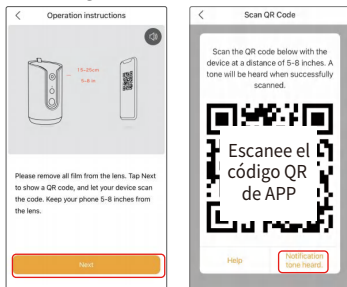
<

Operation instructions

15~20cm

5~8 in

Please remove all film from the lens. Tap Next to show a QR code, and let your device scan the code. Keep your phone 5-8 inches from the lens.

Next

<

Scan QR Code

Scan the QR code below with the device at a distance of 5-8 inches. A tone will be heard when successfully scanned.

Escanee el código QR de APP

Help

Notification tone heard